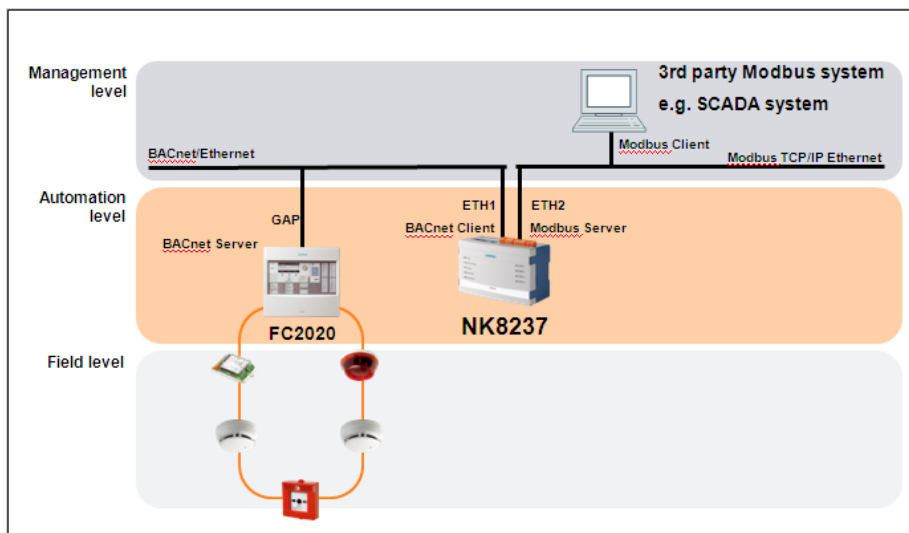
Management level

3rd party Modbus system

e.g. SCADA system

Modbus Client

BACnet/Ethernet

Modbus TCP/IP Ethernet

Automation level

GAP

BACnet Server

ETH1

BACnet Client

ETH2

Modbus Server

FC2020

NK8237

Field level